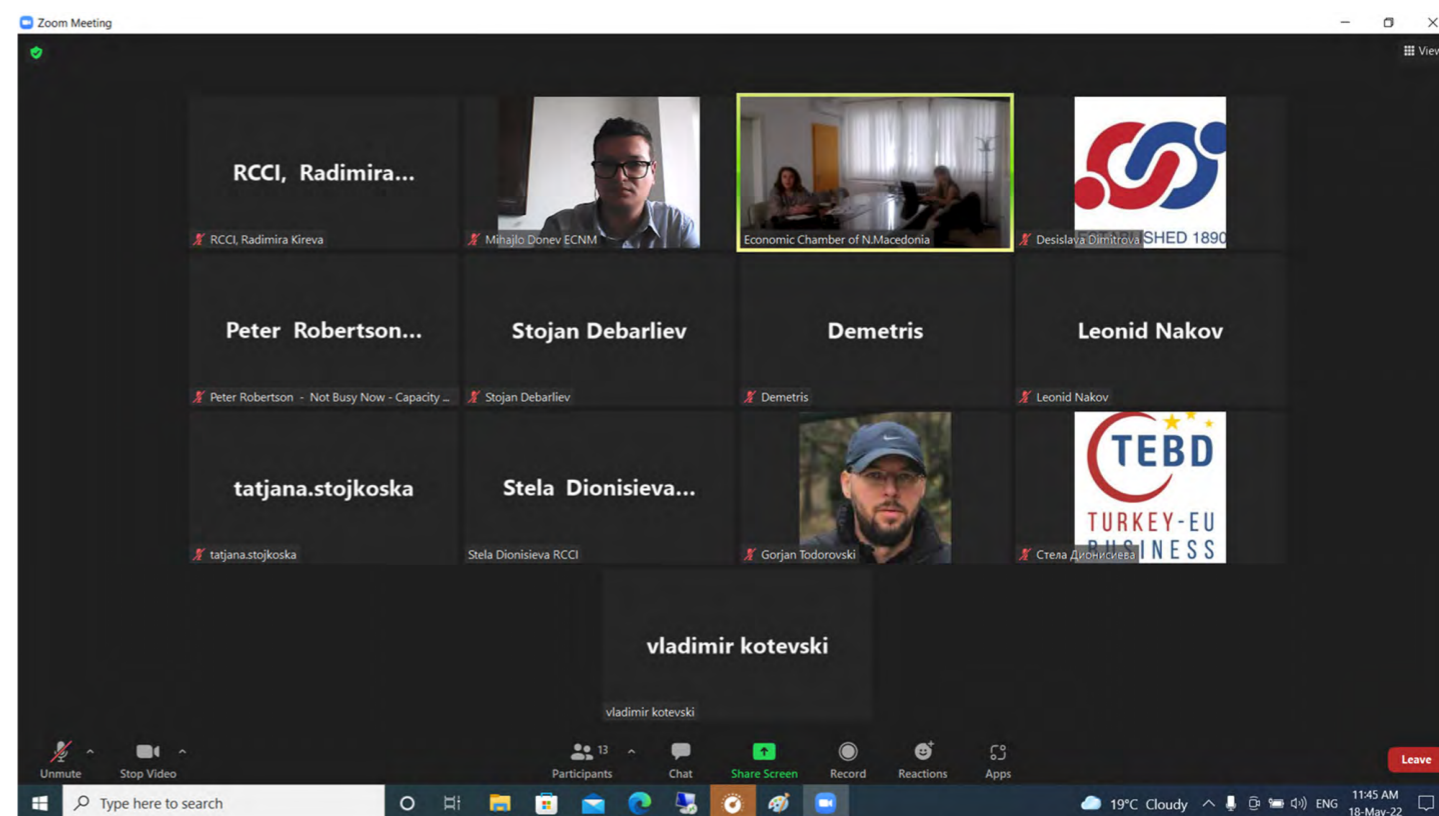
Zoom Meeting

View

RCCI, Radimira...

RCCI, Radimira Kireva

Mihajlo Donev ECNM

Economic Chamber of N.Macedonia

SHED 1890

Desislava Dimitrova

Peter Robertson...

Peter Robertson - Not Busy Now - Capacity ...

Stojan Debarliev

Stojan Debarliev

Demetris

Demetris

Leonid Nakov

Leonid Nakov

tatjana.stojkoska

tatjana.stojkoska

Stela Dionisieva...

Stela Dionisieva RCCI

Gorjan Todorovski

TEBD

TURKEY-EU BUSINESS

Стела Дионисиева

vladimir kotevski

vladimir kotevski

Unmute

Stop Video

13

Participants

Chat

Share Screen

Record

Reactions

Apps

Leave

Type here to search

19°C Cloudy

ENG

11:45 AM

18-May-22